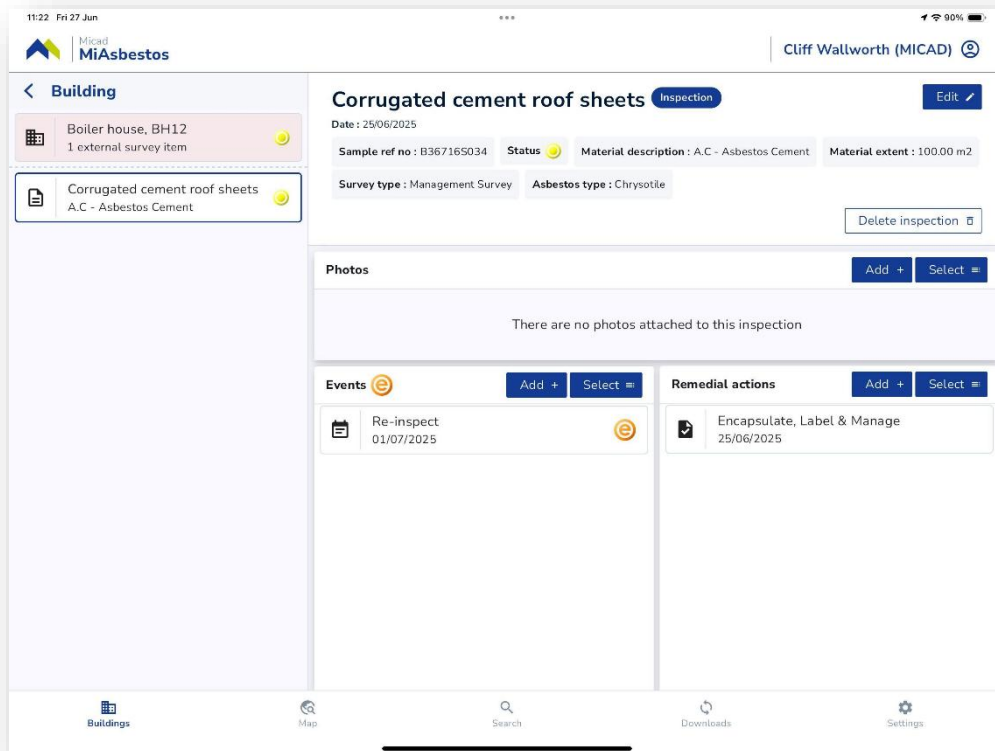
11:22 Fri 27 Jun

90%

Micad
MiAsbestos

Cliff Wallworth (MICAD)

Building

Boiler house, BH12
1 external survey item

Corrugated cement roof sheets
A.C - Asbestos Cement

Corrugated cement roof sheets Inspection

Edit

Date : 25/06/2025

Sample ref no : B36716S034

Status

Material description : A.C - Asbestos Cement

Material extent : 100.00 m2

Survey type : Management Survey

Asbestos type : Chrysotile

Delete inspection

Photos

Add +

Select

There are no photos attached to this inspection

Events

Add +

Select

Re-inspect
01/07/2025

Remedial actions

Add +

Select

Encapsulate, Label & Manage
25/06/2025

Buildings

Map

Search

Downloads

Settings